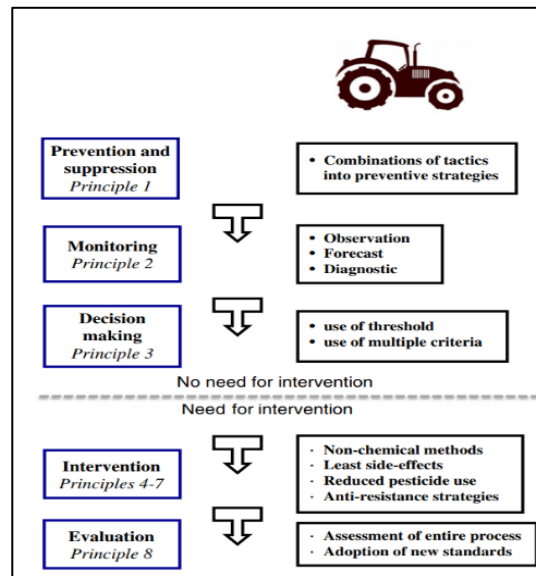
Prevention and suppression
Principle 1

• Combinations of tactics into preventive strategies

Monitoring
Principle 2

• Observation
• Forecast
• Diagnostic

Decision making
Principle 3

• use of threshold
• use of multiple criteria

No need for intervention

Need for intervention

Intervention
Principles 4-7

· Non-chemical methods
· Least side-effects
· Reduced pesticide use
· Anti-resistance strategies

Evaluation
Principle 8

· Assessment of entire process
· Adoption of new standards